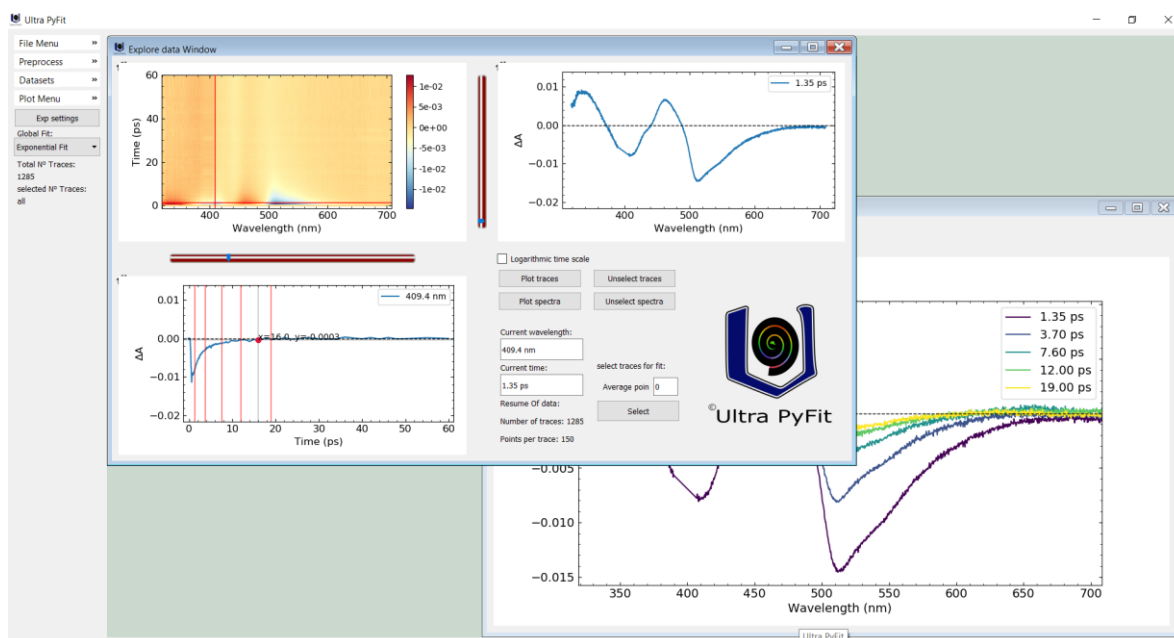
Ultra PyFit

File Menu »
Preprocess »
Datasets »
Plot Menu »
Exp settings
Global Fit:
Exponential Fit
Total Nº Traces: 1285
selected Nº Traces: all

Explore data Window

60
40
20
0
Time (ps)
400 500 600 700
Wavelength (nm)
1e-02
5e-03
0e+00
-5e-03
-1e-02
-1e-02

1.35 ps
0.01
0.00
-0.01
-0.02
ΔA
400 500 600 700
Wavelength (nm)

409.4 nm
0.01
0.00
-0.01
-0.02
ΔA
x=16.0, y=-0.0003
0 10 20 30 40 50 60
Time (ps)

Logarithmic time scale
Plot traces
Unselect traces
Plot spectra
Unselect spectra
Current wavelength:
409.4 nm
Current time:
1.35 ps
select traces for fit:
Average poin 0
Select
Resume Of data:
Number of traces: 1285
Points per trace: 150

©Ultra PyFit

1.35 ps
3.70 ps
7.60 ps
12.00 ps
19.00 ps
−0.005
−0.010
−0.015
350 400 450 500 550 600 650 700
Wavelength (nm)

Ultra PyFit